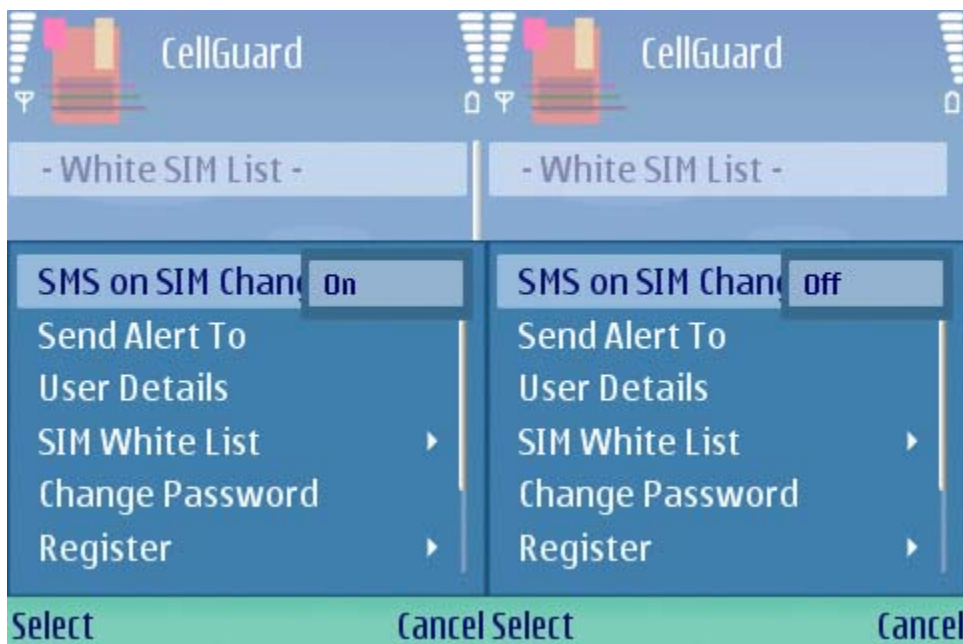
CellGuard

- White SIM List -

SMS on SIM Chan On
Send Alert To
User Details
SIM White List
Change Password
Register

Select Cancel

CellGuard

- White SIM List -

SMS on SIM Chan Off
Send Alert To
User Details
SIM White List
Change Password
Register

Select Cancel